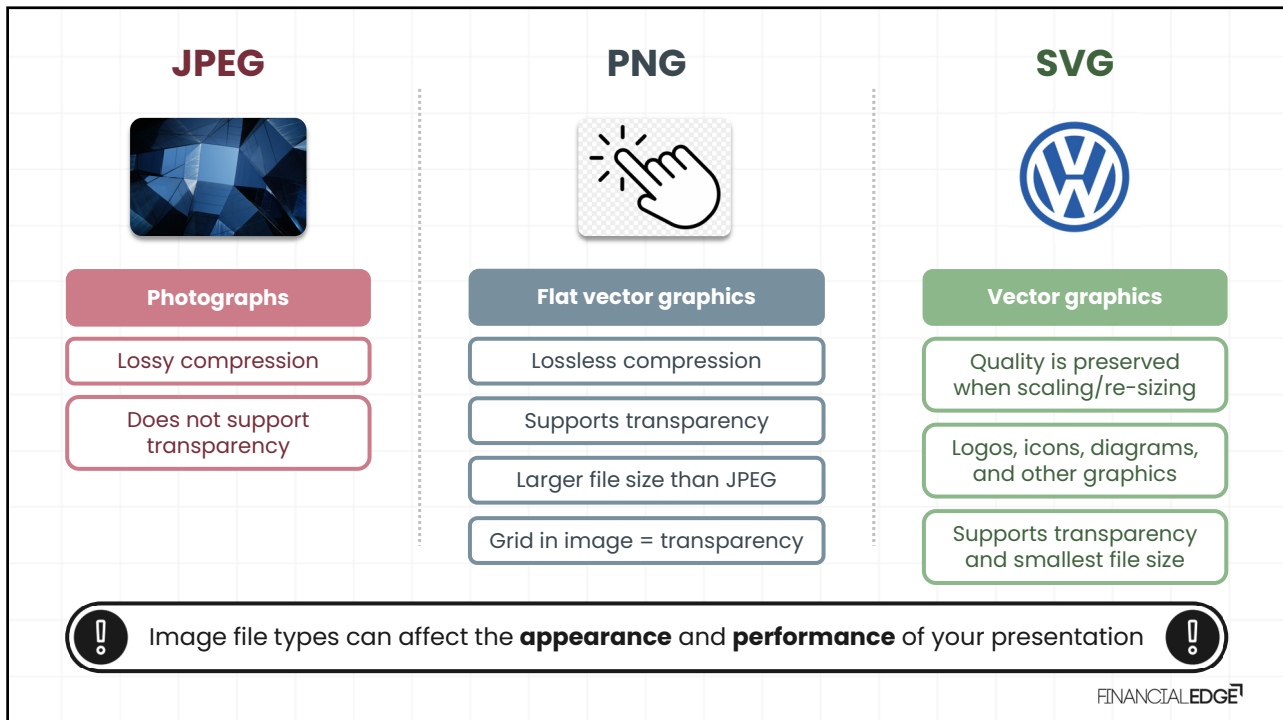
JPEG

Photographs

Lossy compression

Does not support transparency

PNG

Flat vector graphics

Lossless compression

Supports transparency

Larger file size than JPEG

Grid in image = transparency

SVG

Vector graphics

Quality is preserved when scaling/re-sizing

Logos, icons, diagrams, and other graphics

Supports transparency and smallest file size

Image file types can affect the **appearance** and **performance** of your presentation

FINANCIALEDGE